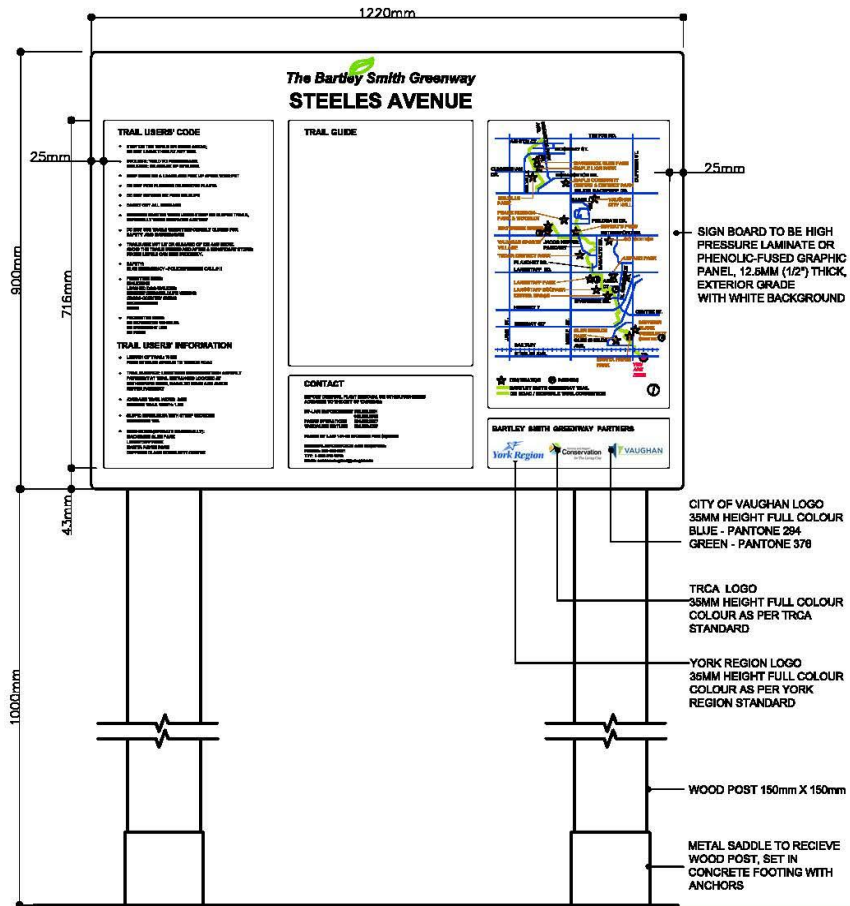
1220mm

900mm

716mm

25mm

25mm

43mm

1000mm

The Bartley Smith Greenway
STEELES AVENUE

TRAIL USERS' CODE

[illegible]

TRAIL USERS' INFORMATION

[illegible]

TRAIL GUIDE

CONTACT

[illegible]

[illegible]

BARTLEY SMITH GREENWAY PARTNERS

York Region

Conservation

VAUGHAN

SIGN BOARD TO BE HIGH PRESSURE LAMINATE OR PHENOLIC-FUSED GRAPHIC PANEL, 12.5MM (1/2") THICK, EXTERIOR GRADE WITH WHITE BACKGROUND

CITY OF VAUGHAN LOGO
35MM HEIGHT FULL COLOUR
BLUE - PANTONE 294
GREEN - PANTONE 376

TRCA LOGO
35MM HEIGHT FULL COLOUR
COLOUR AS PER TRCA STANDARD

YORK REGION LOGO
35MM HEIGHT FULL COLOUR
COLOUR AS PER YORK REGION STANDARD

WOOD POST 150mm X 150mm

METAL SADDLE TO RECIEVE WOOD POST, SET IN CONCRETE FOOTING WITH ANCHORS